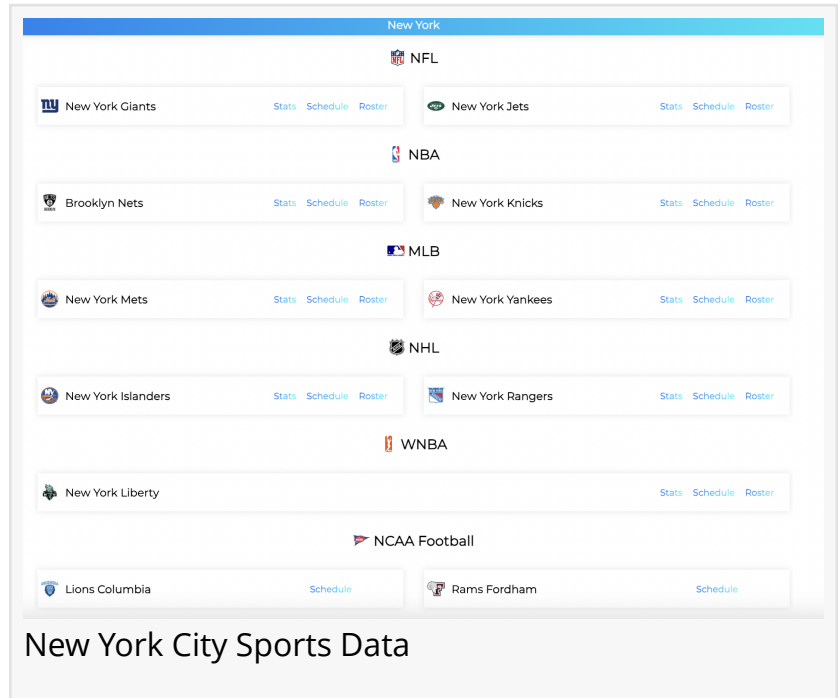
New York

NFL

New York Giants Stats Schedule Roster

New York Jets Stats Schedule Roster

NBA

Brooklyn Nets Stats Schedule Roster

New York Knicks Stats Schedule Roster

MLB

New York Mets Stats Schedule Roster

New York Yankees Stats Schedule Roster

NHL

New York Islanders Stats Schedule Roster

New York Rangers Stats Schedule Roster

WNBA

New York Liberty Stats Schedule Roster

NCAA Football

Lions Columbia Schedule

Rams Fordham Schedule

New York City Sports Data